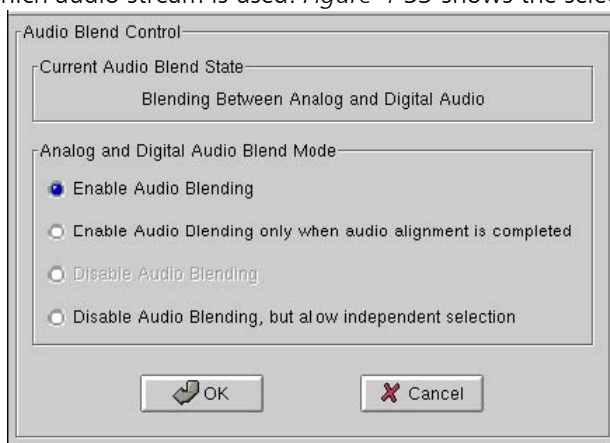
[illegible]ich audio stream is used. Figure 4-33 shows the sele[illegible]

Audio Blend Control

Current Audio Blend State

Blending Between Analog and Digital Audio

Analog and Digital Audio Blend Mode

Enable Audio Blending

Enable Audio Blending only when audio alignment is completed

Disable Audio Blending

Disable Audio Blending, but allow independent selection

OK

Cancel